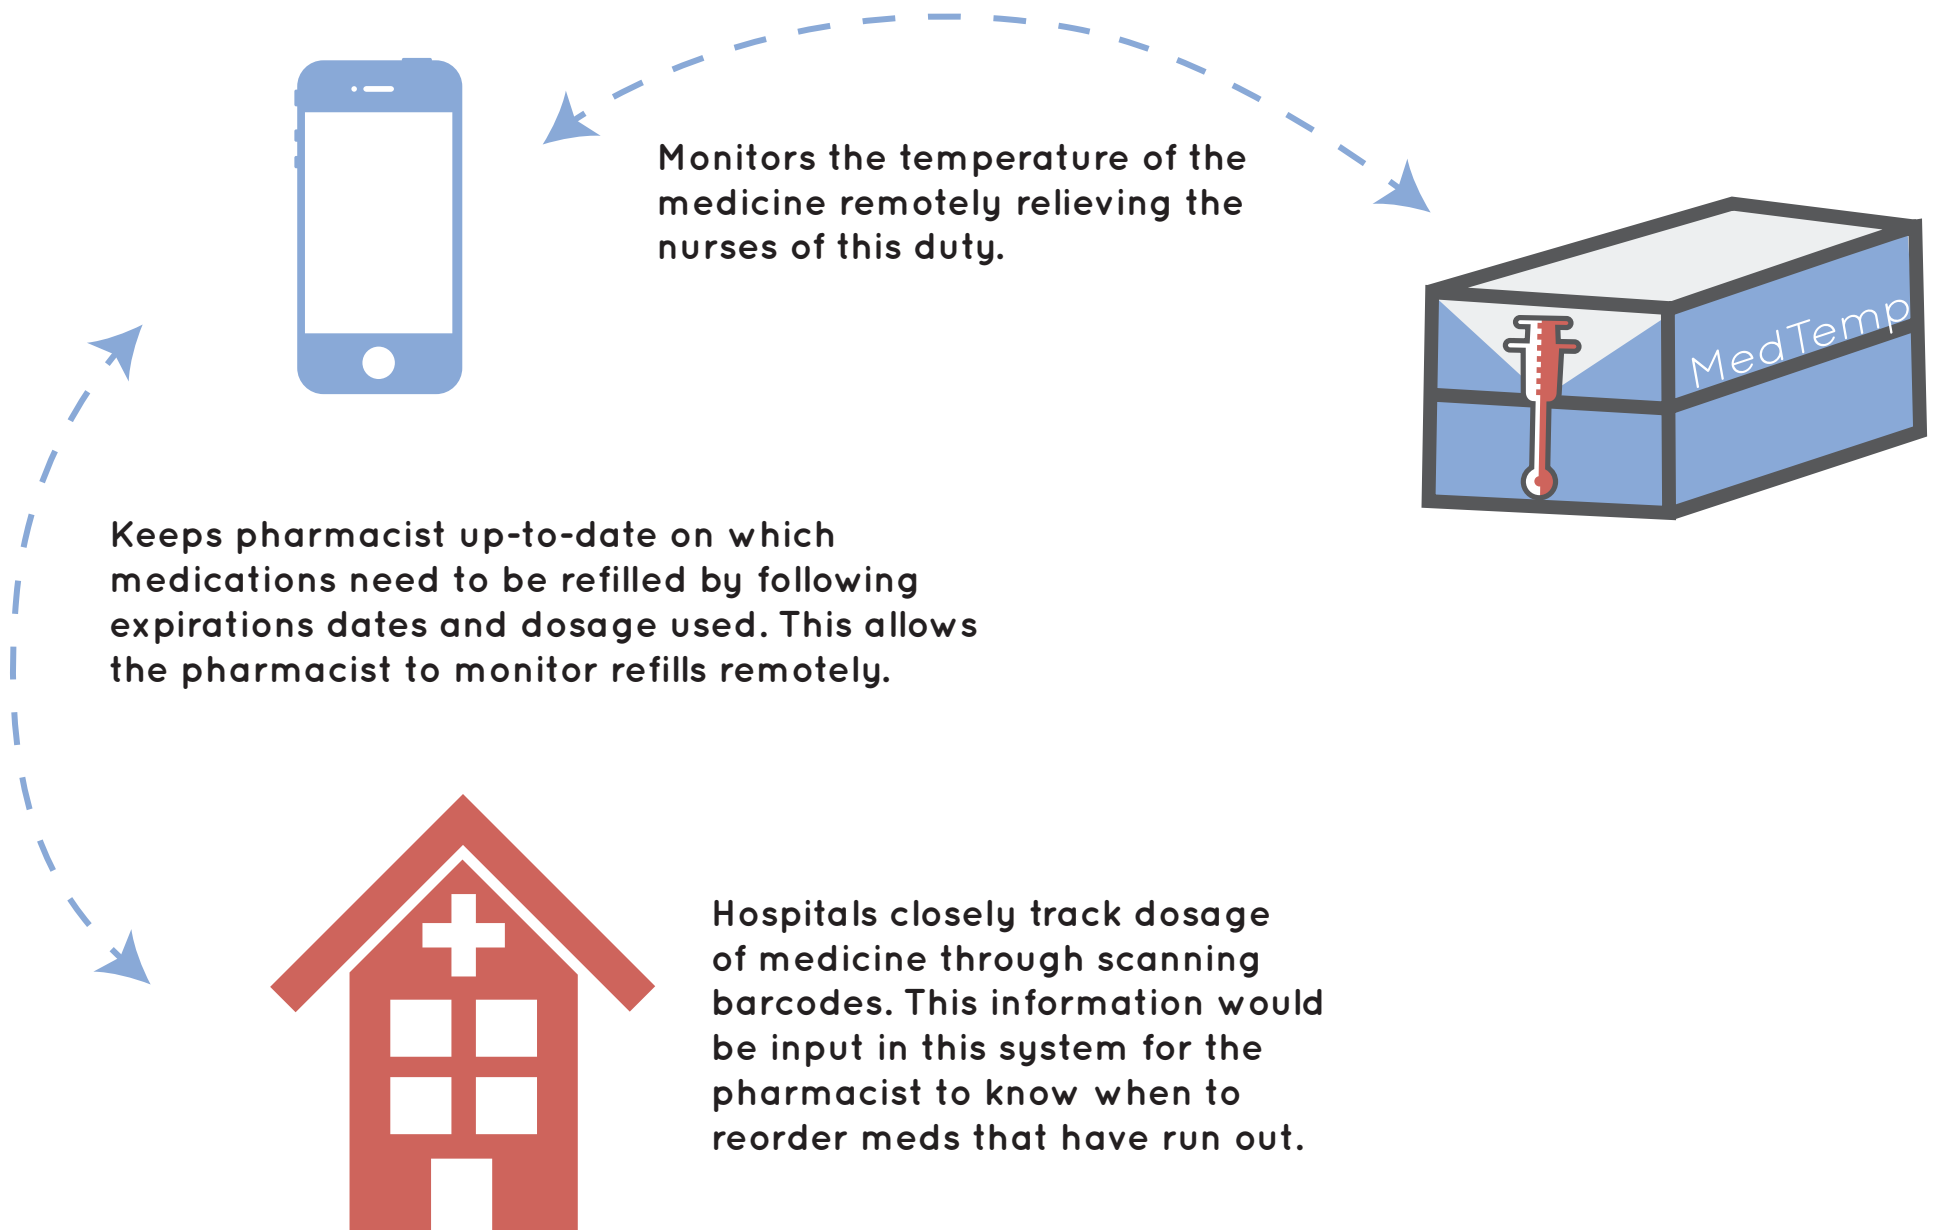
Monitors the temperature of the medicine remotely relieving the nurses of this duty.

MedTemp

Keeps pharmacist up-to-date on which medications need to be refilled by following expirations dates and dosage used. This allows the pharmacist to monitor refills remotely.

Hospitals closely track dosage of medicine through scanning barcodes. This information would be input in this system for the pharmacist to know when to reorder meds that have run out.